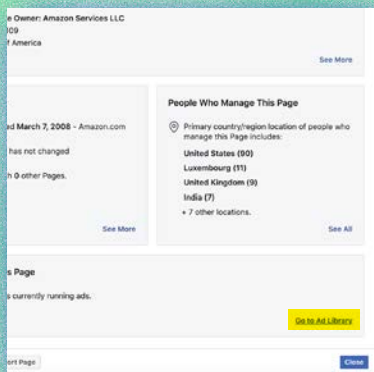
e Owner: Amazon Services LLC
09
f America

See More

ed March 7, 2008 · Amazon.com
has not changed
h 0 other Pages.

See More

People Who Manage This Page

Primary country/region location of people who manage this Page includes:

United States (90)
Luxembourg (11)
United Kingdom (9)
India (7)
+ 7 other locations.

See All

s Page
s currently running ads.

Go to Ad Library

rt Page

Close